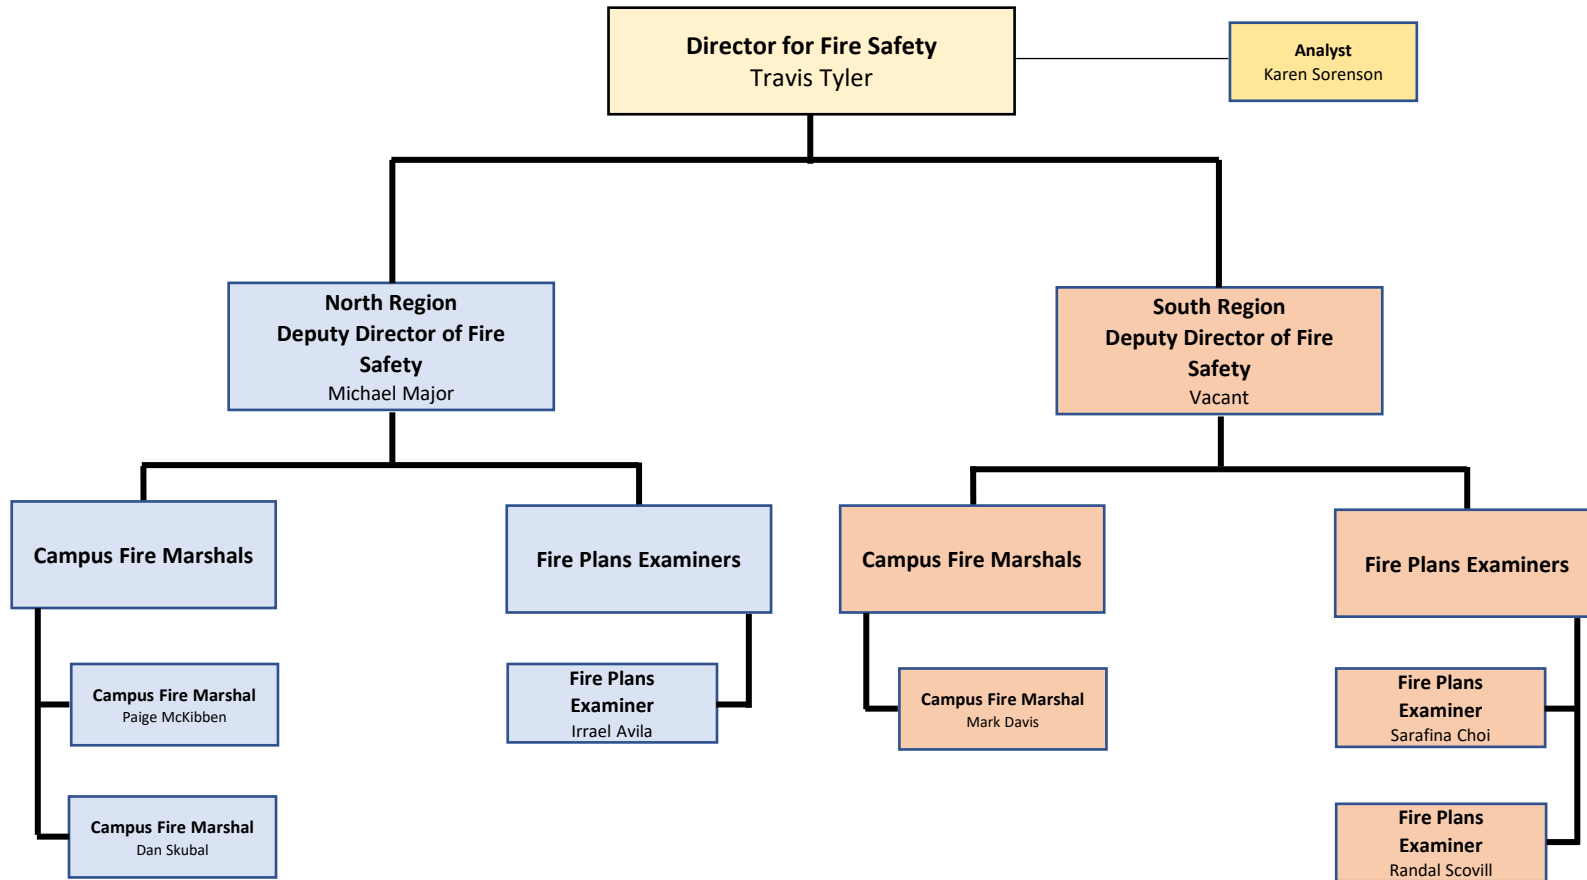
Director for Fire Safety
Travis Tyler

Analyst
Karen Sorenson

North Region
Deputy Director of Fire Safety
Michael Major

South Region
Deputy Director of Fire Safety
Vacant

Campus Fire Marshals

Campus Fire Marshal
Paige McKibben

Campus Fire Marshal
Dan Skubal

Fire Plans Examiners

Fire Plans Examiner
Irrael Avila

Campus Fire Marshals

Campus Fire Marshal
Mark Davis

Fire Plans Examiners

Fire Plans Examiner
Sarafina Choi

Fire Plans Examiner
Randal Scovill